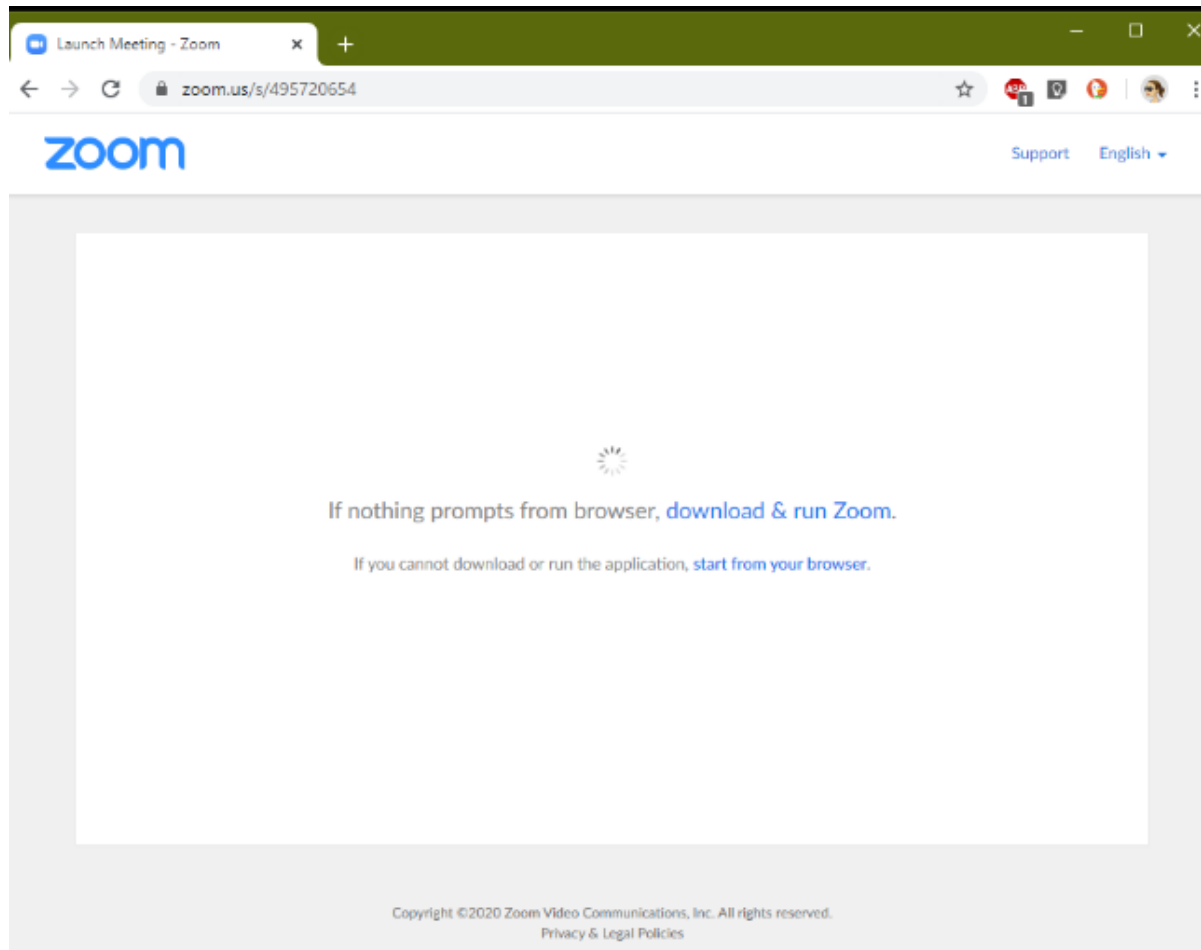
Launch Meeting - Zoom

zoom.us/s/495720654

zoom

Support English

If nothing prompts from browser, download & run Zoom.

If you cannot download or run the application, start from your browser.

Copyright ©2020 Zoom Video Communications, Inc. All rights reserved.
Privacy & Legal Policies